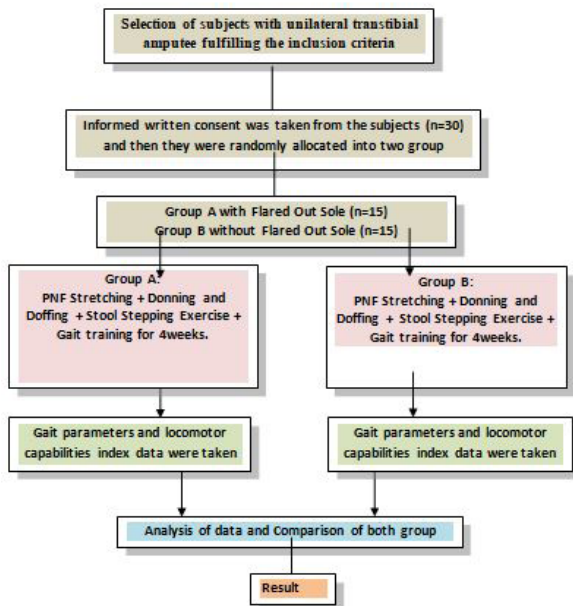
Selection of subjects with unilateral transtibial amputee fulfilling the inclusion criteria

Informed written consent was taken from the subjects (n=30) and then they were randomly allocated into two group

Group A with Flared Out Sole (n=15)
Group B without Flared Out Sole (n=15)

Group A:
PNF Stretching + Donning and Doffing + Stool Stepping Exercise + Gait training for 4weeks.

Group B:
PNF Stretching + Donning and Doffing + Stool Stepping Exercise + Gait training for 4weeks.

Gait parameters and locomotor capabilities index data were taken

Gait parameters and locomotor capabilities index data were taken

Analysis of data and Comparison of both group

Result